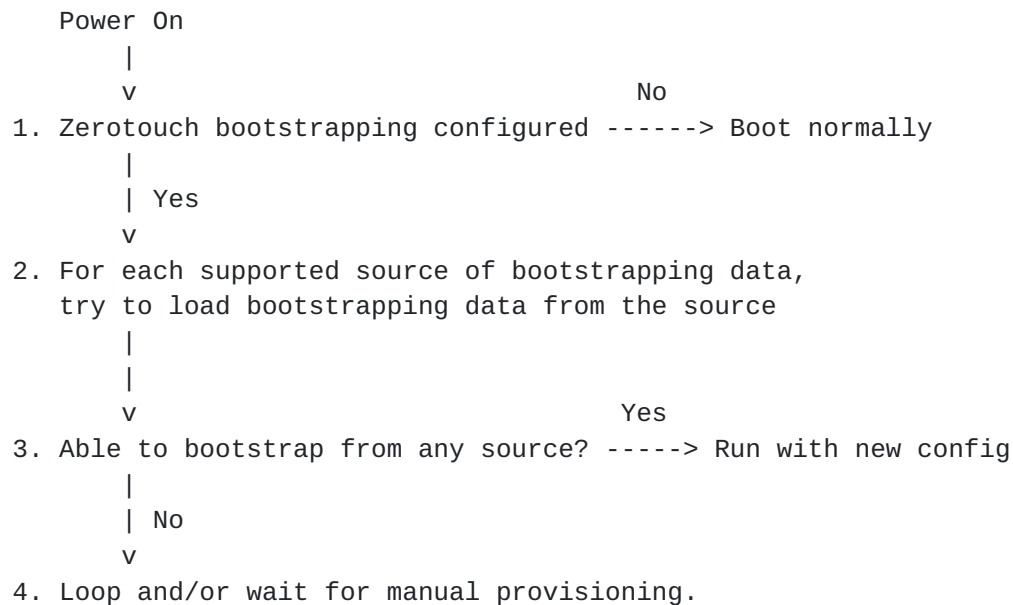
Power On
|
v
No
1. Zerotouch bootstrapping configured ------> Boot normally
|
| Yes
v
2. For each supported source of bootstrapping data, try to load bootstrapping data from the source
|
|
v
Yes
3. Able to bootstrap from any source? -----> Run with new config
|
| No
v
4. Loop and/or wait for manual provisioning.